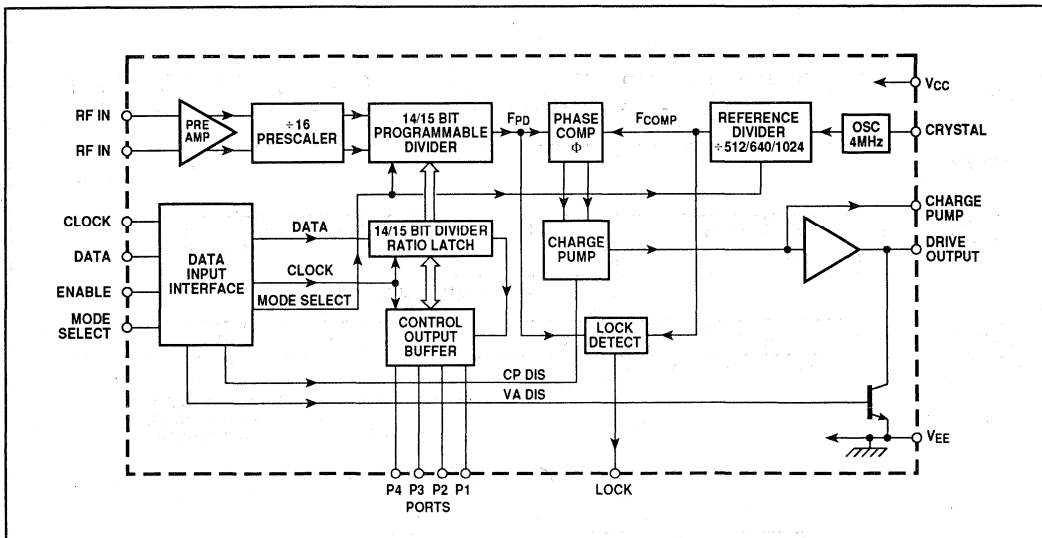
V$_{CC}$

RF IN

RF IN

PRE AMP

÷16 PRESCALER

14/15 BIT PROGRAMMABLE DIVIDER

F$_{PD}$

PHASE COMP Φ

F$_{COMP}$

REFERENCE DIVIDER ÷512/640/1024

OSC 4MHz

CRYSTAL

CHARGE PUMP

CLOCK

DATA

ENABLE

MODE SELECT

DATA INPUT INTERFACE

DATA

CLOCK

MODE SELECT

14/15 BIT DIVIDER RATIO LATCH

CHARGE PUMP

DRIVE OUTPUT

CONTROL OUTPUT BUFFER

LOCK DETECT

CP DIS

VA DIS

V$_{EE}$

P4 P3 P2 P1

PORTS

LOCK